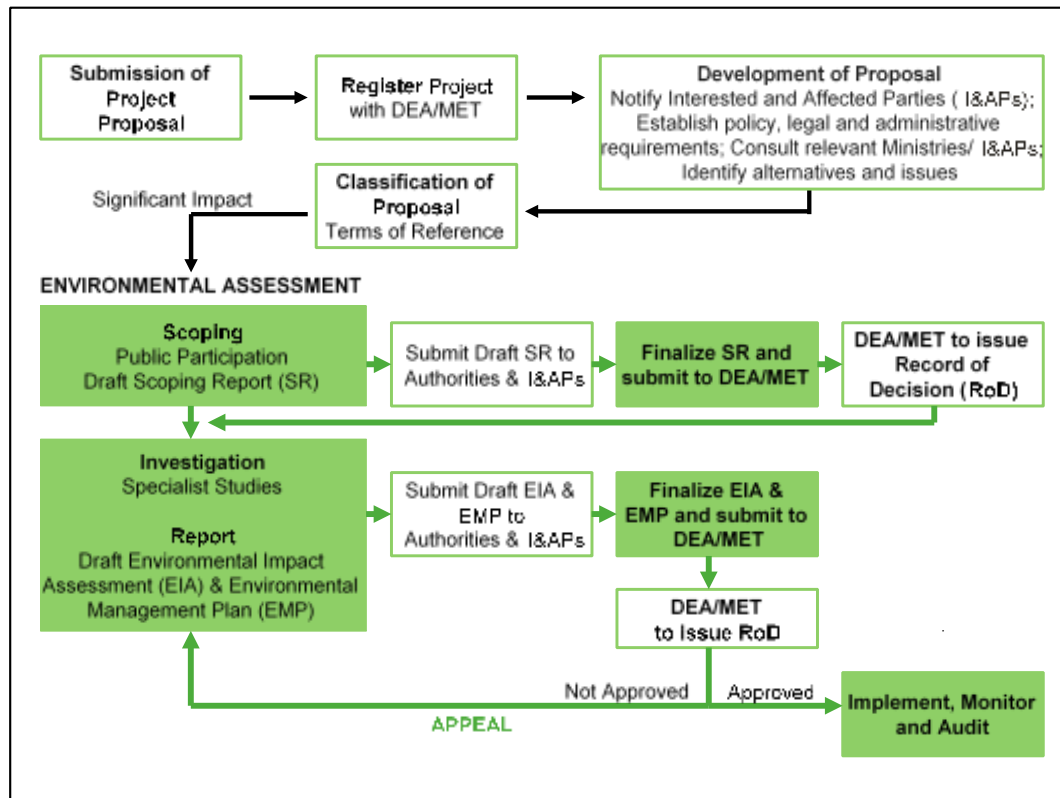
Submission of Project Proposal

Register Project with DEA/MET

Development of Proposal
Notify Interested and Affected Parties ( I&APs); Establish policy, legal and administrative requirements; Consult relevant Ministries/ I&APs; Identify alternatives and issues

Significant Impact

Classification of Proposal
Terms of Reference

ENVIRONMENTAL ASSESSMENT

Scoping
Public Participation
Draft Scoping Report (SR)

Submit Draft SR to Authorities & I&APs

Finalize SR and submit to DEA/MET

DEA/MET to issue Record of Decision (RoD)

Investigation
Specialist Studies

Report
Draft Environmental Impact Assessment (EIA) & Environmental Management Plan (EMP)

Submit Draft EIA & EMP to Authorities & I&APs

Finalize EIA & EMP and submit to DEA/MET

DEA/MET to Issue RoD

Not Approved

Approved

APPEAL

Implement, Monitor and Audit